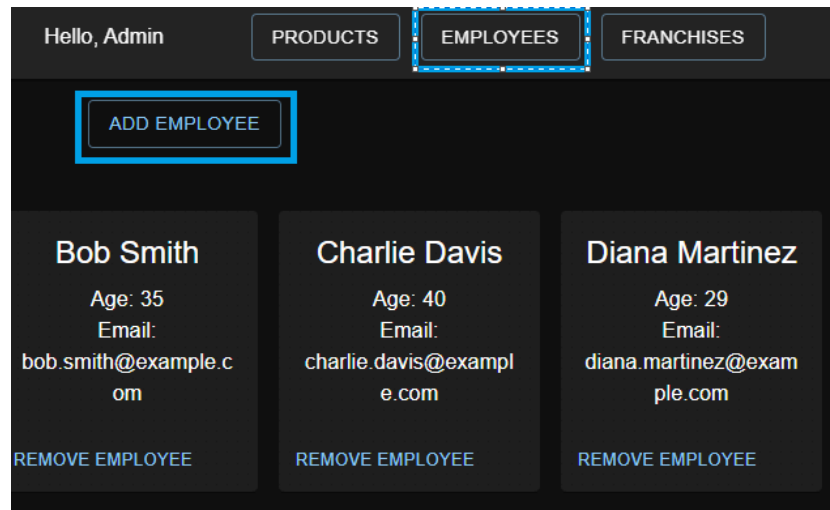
Hello, Admin

PRODUCTS

EMPLOYEES

FRANCHISES

ADD EMPLOYEE

Bob Smith

Age: 35

Email: bob.smith@example.com

REMOVE EMPLOYEE

Charlie Davis

Age: 40

Email: charlie.davis@example.com

REMOVE EMPLOYEE

Diana Martinez

Age: 29

Email: diana.martinez@example.com

REMOVE EMPLOYEE